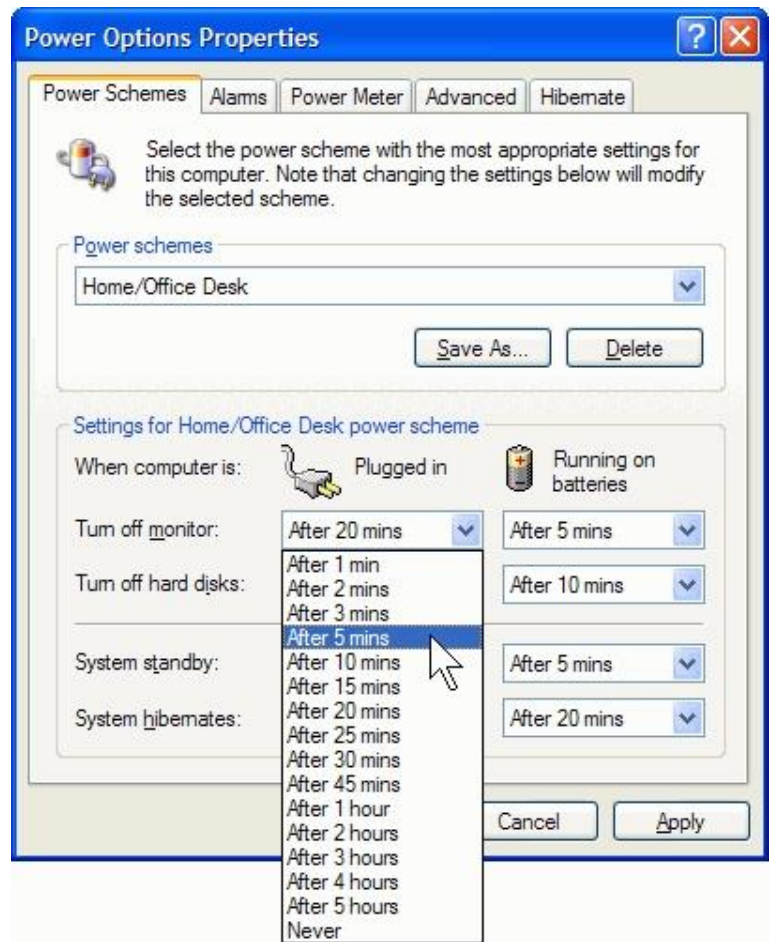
Power Options Properties

Power Schemes | Alarms | Power Meter | Advanced | Hibernate

Select the power scheme with the most appropriate settings for this computer. Note that changing the settings below will modify the selected scheme.

Power schemes

Home/Office Desk

Save As... Delete

Settings for Home/Office Desk power scheme

When computer is: Plugged in Running on batteries

Turn off monitor: After 20 mins After 5 mins

Turn off hard disks: After 10 mins

System standby: After 5 mins

System hibernates: After 20 mins

After 1 min
After 2 mins
After 3 mins
After 5 mins
After 10 mins
After 15 mins
After 20 mins
After 25 mins
After 30 mins
After 45 mins
After 1 hour
After 2 hours
After 3 hours
After 4 hours
After 5 hours
Never

Cancel Apply